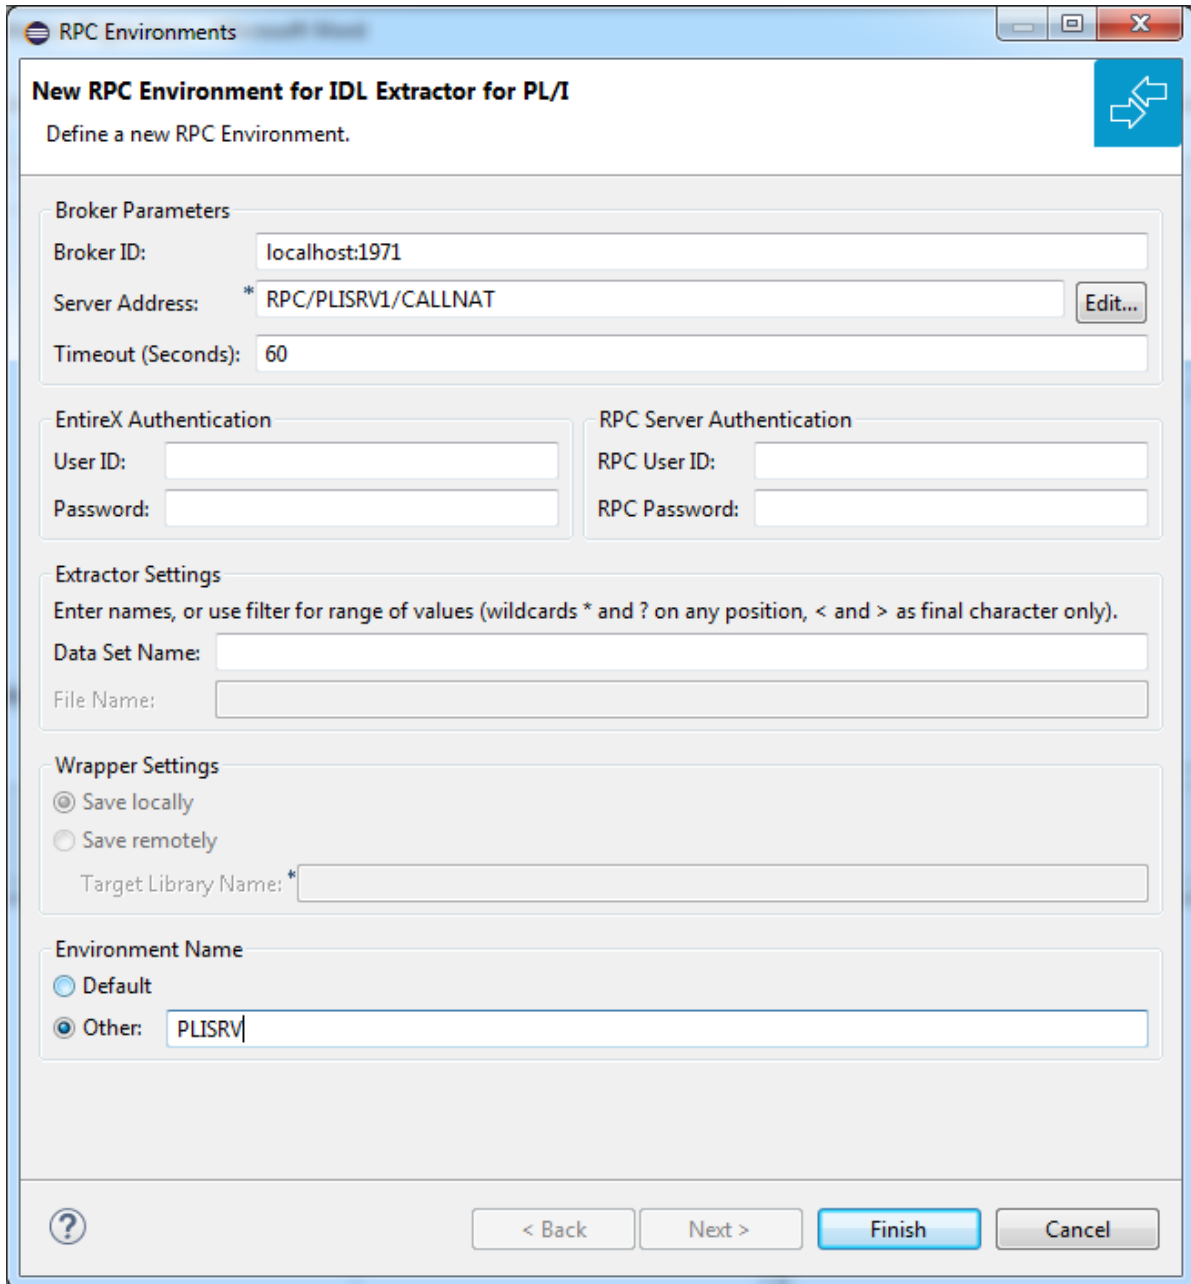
RPC Environments

New RPC Environment for IDL Extractor for PL/I

Define a new RPC Environment.

Broker Parameters

Broker ID: localhost:1971

Server Address: * RPC/PLISRV1/CALLNAT Edit...

Timeout (Seconds): 60

EntireX Authentication

User ID:

Password:

RPC Server Authentication

RPC User ID:

RPC Password:

Extractor Settings

Enter names, or use filter for range of values (wildcards * and ? on any position, < and > as final character only).

Data Set Name:

File Name:

Wrapper Settings

Save locally

Save remotely

Target Library Name: *

Environment Name

Default

Other: PLISRV

< Back Next > Finish Cancel